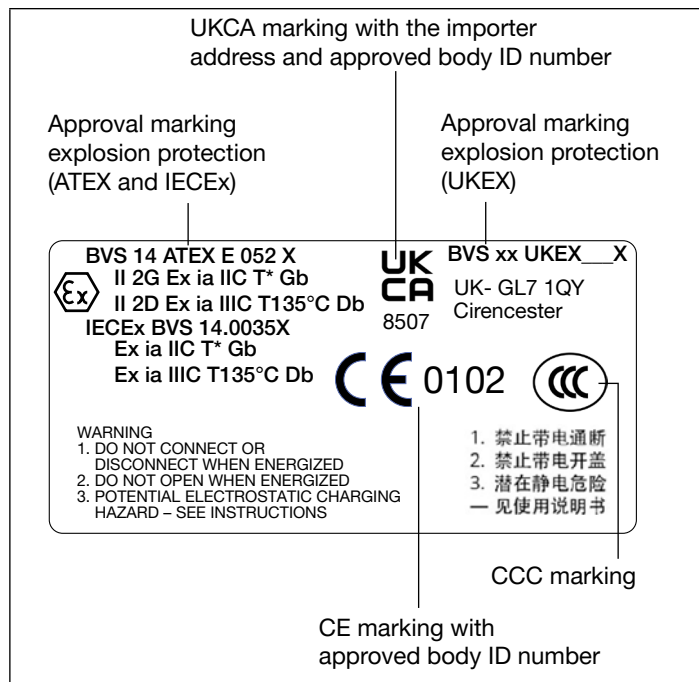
UKCA marking with the importer address and approved body ID number

Approval marking explosion protection (ATEX and IECEx)

Approval marking explosion protection (UKEX)

BVS 14 ATEX E 052 X
II 2G Ex ia IIC T* Gb
II 2D Ex ia IIIC T135°C Db
IECEx BVS 14.0035X
Ex ia IIC T* Gb
Ex ia IIIC T135°C Db

UK
CA
8507

BVS xx UKEX___X
UK- GL7 1QY
Cirencester

CE 0102

CCC

WARNING
1. DO NOT CONNECT OR DISCONNECT WHEN ENERGIZED
2. DO NOT OPEN WHEN ENERGIZED
3. POTENTIAL ELECTROSTATIC CHARGING HAZARD – SEE INSTRUCTIONS

1. 禁止带电通断
2. 禁止带电开盖
3. 潜在静电危险
一 见使用说明书

CCC marking

CE marking with approved body ID number